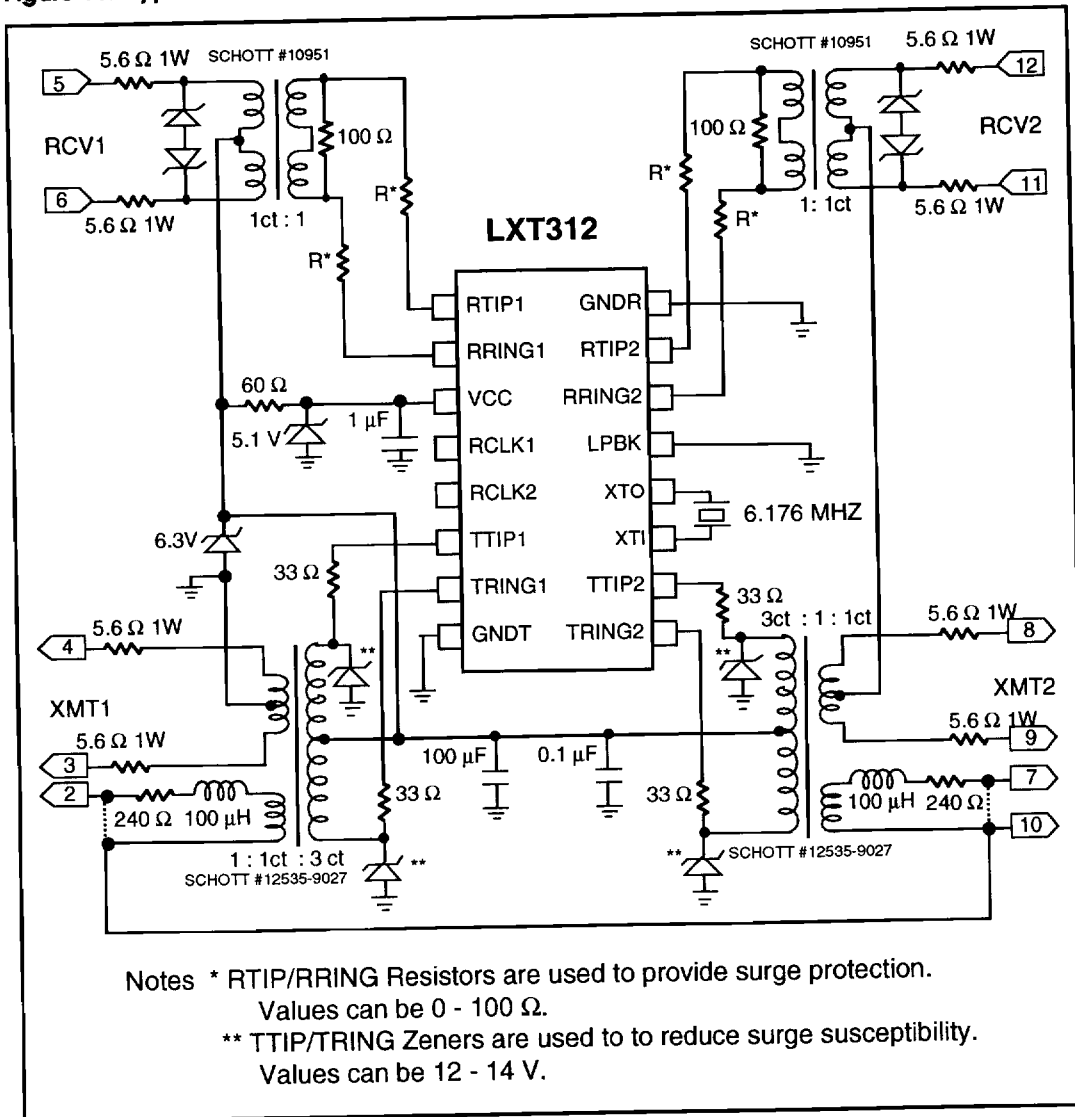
5.6 Ω 1W
SCHOTT #10951
5
RCV1
6
5.6 Ω 1W
100 Ω
1ct : 1
R*
R*
SCHOTT #10951
5.6 Ω 1W
12
100 Ω
RCV2
R*
R*
11
1: 1ct
5.6 Ω 1W
LXT312
RTIP1
RRING1
VCC
RCLK1
RCLK2
TTIP1
TRING1
GNDT
GNDR
RTIP2
RRING2
LPBK
XTO
XTI
TTIP2
TRING2
60 Ω
5.1 V
1 µF
6.176 MHZ
6.3V
33 Ω
33 Ω
3ct : 1 : 1ct
4
5.6 Ω 1W
**
**
5.6 Ω 1W
8
XMT1
XMT2
5.6 Ω 1W
3
100 µF
0.1 µF
5.6 Ω 1W
9
2
240 Ω
100 µH
33 Ω
33 Ω
100 µH
240 Ω
7
10
1 : 1ct : 3 ct
SCHOTT #12535-9027
**
**
SCHOTT #12535-9027

Notes * RTIP/RRING Resistors are used to provide surge protection. Values can be 0 - 100 Ω.
** TTIP/TRING Zeners are used to to reduce surge susceptibility. Values can be 12 - 14 V.